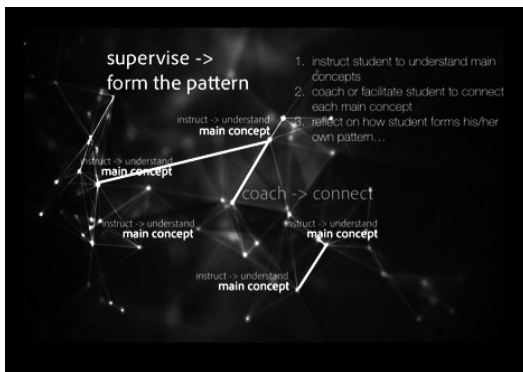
supervise ->
form the pattern

1. instruct student to understand main concepts
2. coach or facilitate student to connect each main concept
3. reflect on how student forms his/her own pattern…

instruct -> understand
main concept

instruct -> understand
main concept

coach -> connect

instruct -> understand
main concept

instruct -> understand
main concept

instruct -> understand
main concept